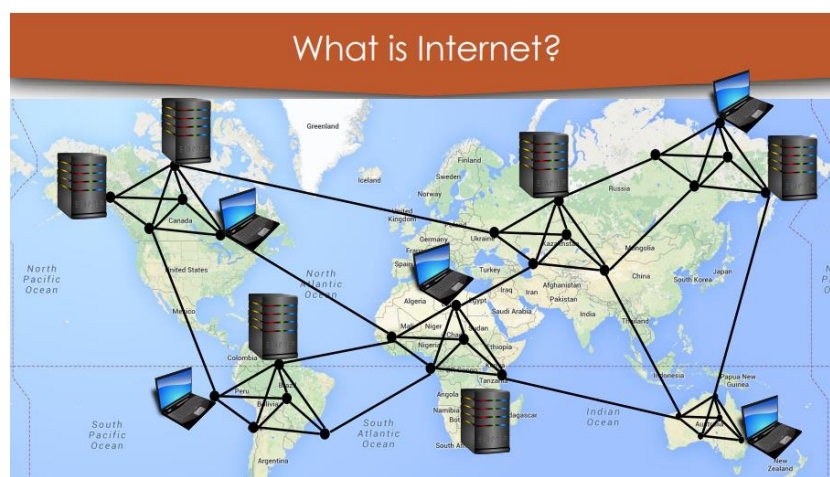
What is Internet?

Greenland
Finland
Sweden
Iceland
Norway
Russia
United Kingdom
Canada
Germany
Ukraine
Kazakhstan
Mongolia
Spain
Turkey
China
North Pacific Ocean
United States
North Atlantic Ocean
Japan
South Korea
Algeria
Egypt
Iraq
Iran
Afghanistan
Pakistan
Saudi Arabia
India
Mexico
Mali
Niger
Chad
Sudan
Thailand
Colombia
Nigeria
Ethiopia
Indonesia
Peru
Brazil
Tanzania
Papua New Guinea
Bolivia
Angola
Namibia
Madagascar
South Pacific Ocean
South Atlantic Ocean
Indian Ocean
Australia
South Africa
Argentina
New Zealand